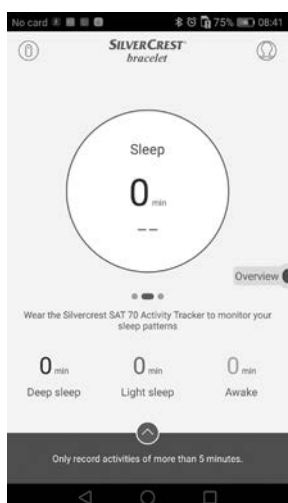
No card 75% 08:41

SILVERCREST
bracelet

Sleep
0 min
--

Overview

Wear the Silvercrest SAT 70 Activity Tracker to monitor your sleep patterns

0 min
Deep sleep

0 min
Light sleep

0 min
Awake

Only record activities of more than 5 minutes.